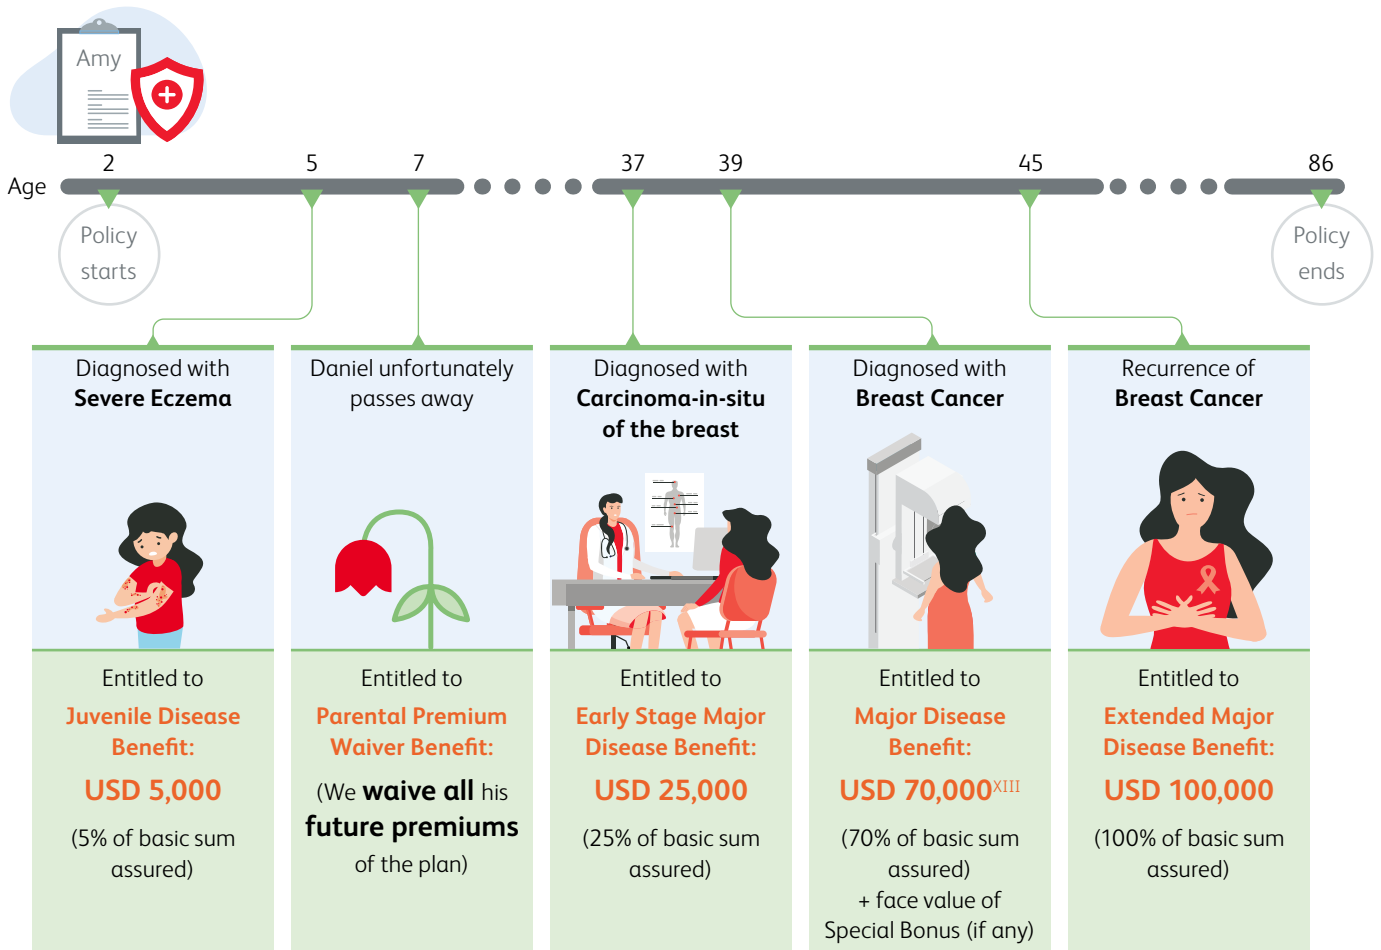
Amy

Age 2 5 7 37 39 45 86

Policy starts

Policy ends

Diagnosed with **Severe Eczema**

Entitled to
Juvenile Disease Benefit:
USD 5,000
(5% of basic sum assured)

Daniel unfortunately passes away

Entitled to
Parental Premium Waiver Benefit:
(We **waive all** his **future premiums** of the plan)

Diagnosed with **Carcinoma-in-situ of the breast**

Entitled to
Early Stage Major Disease Benefit:
USD 25,000
(25% of basic sum assured)

Diagnosed with **Breast Cancer**

Entitled to
Major Disease Benefit:
USD 70,000$^{XIII}$
(70% of basic sum assured)
+ face value of Special Bonus (if any)

Recurrence of **Breast Cancer**

Entitled to
Extended Major Disease Benefit:
USD 100,000
(100% of basic sum assured)